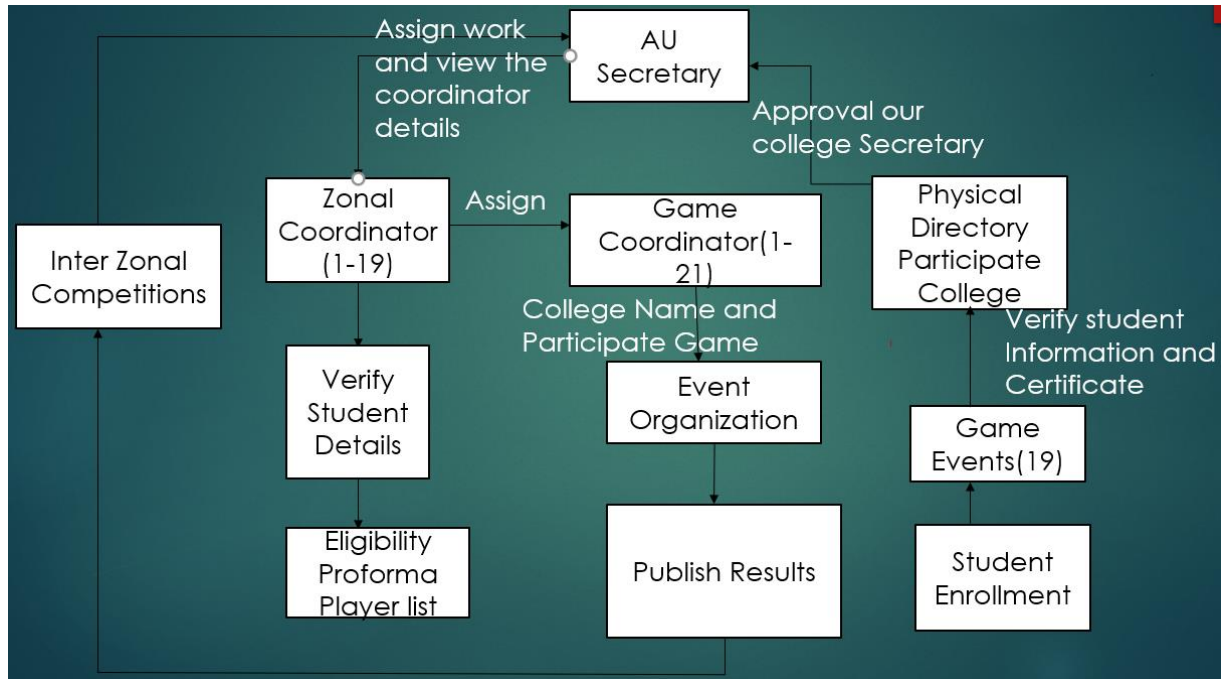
Assign work and view the coordinator details

AU Secretary

Approval our college Secretary

Zonal Coordinator (1-19)

Assign

Game Coordinator(1-21)

Physical Directory Participate College

Inter Zonal Competitions

College Name and Participate Game

Verify student Information and Certificate

Verify Student Details

Event Organization

Game Events(19)

Eligibility Proforma Player list

Publish Results

Student Enrollment